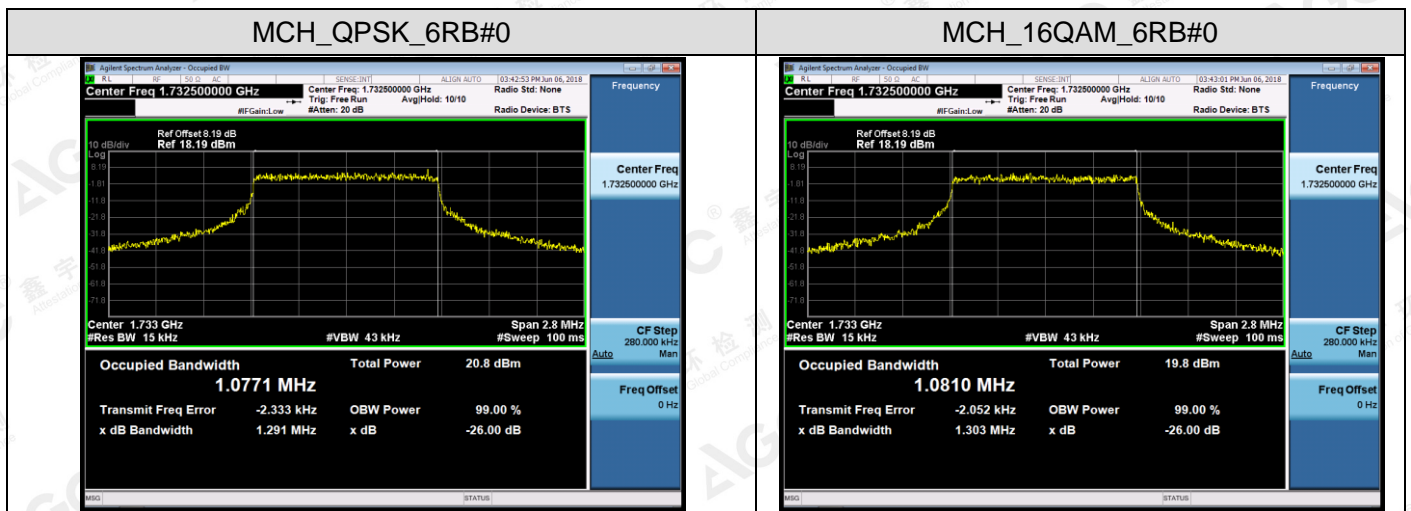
| MCH_QPSK_6RB#0 | MCH_16QAM_6RB#0 |
|---|---|

Agilent Spectrum Analyzer - Occupied BW
RL RF 50 Ω AC SENSE:INT ALIGN AUTO 03:42:53 PM Jun 06, 2018
Center Freq 1.732500000 GHz
Center Freq: 1.732500000 GHz Trig: Free Run Avg|Hold: 10/10 #Atten: 20 dB
Radio Std: None
Radio Device: BTS
#IFGain:Low
Frequency
10 dB/div Ref Offset 8.19 dB Ref 18.19 dBm
Log
8.19
-1.81
-11.8
-21.8
-31.8
-41.8
-51.8
-61.8
-71.8
Center 1.733 GHz
#Res BW 15 kHz
#VBW 43 kHz
Span 2.8 MHz
#Sweep 100 ms
Center Freq
1.732500000 GHz
CF Step
280.000 kHz
Auto Man
Freq Offset
0 Hz
Occupied Bandwidth
1.0771 MHz
Total Power 20.8 dBm
Transmit Freq Error -2.333 kHz
OBW Power 99.00 %
x dB Bandwidth 1.291 MHz
x dB -26.00 dB
MSG
STATUS

Agilent Spectrum Analyzer - Occupied BW
RL RF 50 Ω AC SENSE:INT ALIGN AUTO 03:43:01 PM Jun 06, 2018
Center Freq 1.732500000 GHz
Center Freq: 1.732500000 GHz Trig: Free Run Avg|Hold: 10/10 #Atten: 20 dB
Radio Std: None
Radio Device: BTS
#IFGain:Low
Frequency
10 dB/div Ref Offset 8.19 dB Ref 18.19 dBm
Log
8.19
-1.81
-11.8
-21.8
-31.8
-41.8
-51.8
-61.8
-71.8
Center 1.733 GHz
#Res BW 15 kHz
#VBW 43 kHz
Span 2.8 MHz
#Sweep 100 ms
Center Freq
1.732500000 GHz
CF Step
280.000 kHz
Auto Man
Freq Offset
0 Hz
Occupied Bandwidth
1.0810 MHz
Total Power 19.8 dBm
Transmit Freq Error -2.052 kHz
OBW Power 99.00 %
x dB Bandwidth 1.303 MHz
x dB -26.00 dB
MSG
STATUS